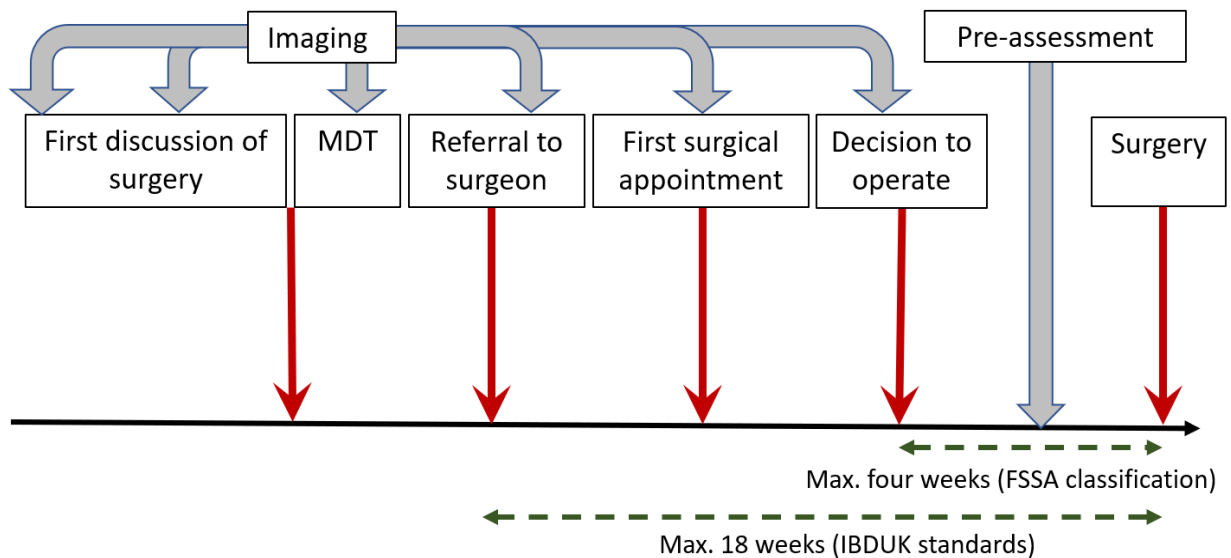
Imaging

Pre-assessment

First discussion of surgery

MDT

Referral to surgeon

First surgical appointment

Decision to operate

Surgery

Max. four weeks (FSSA classification)

Max. 18 weeks (IBDUK standards)